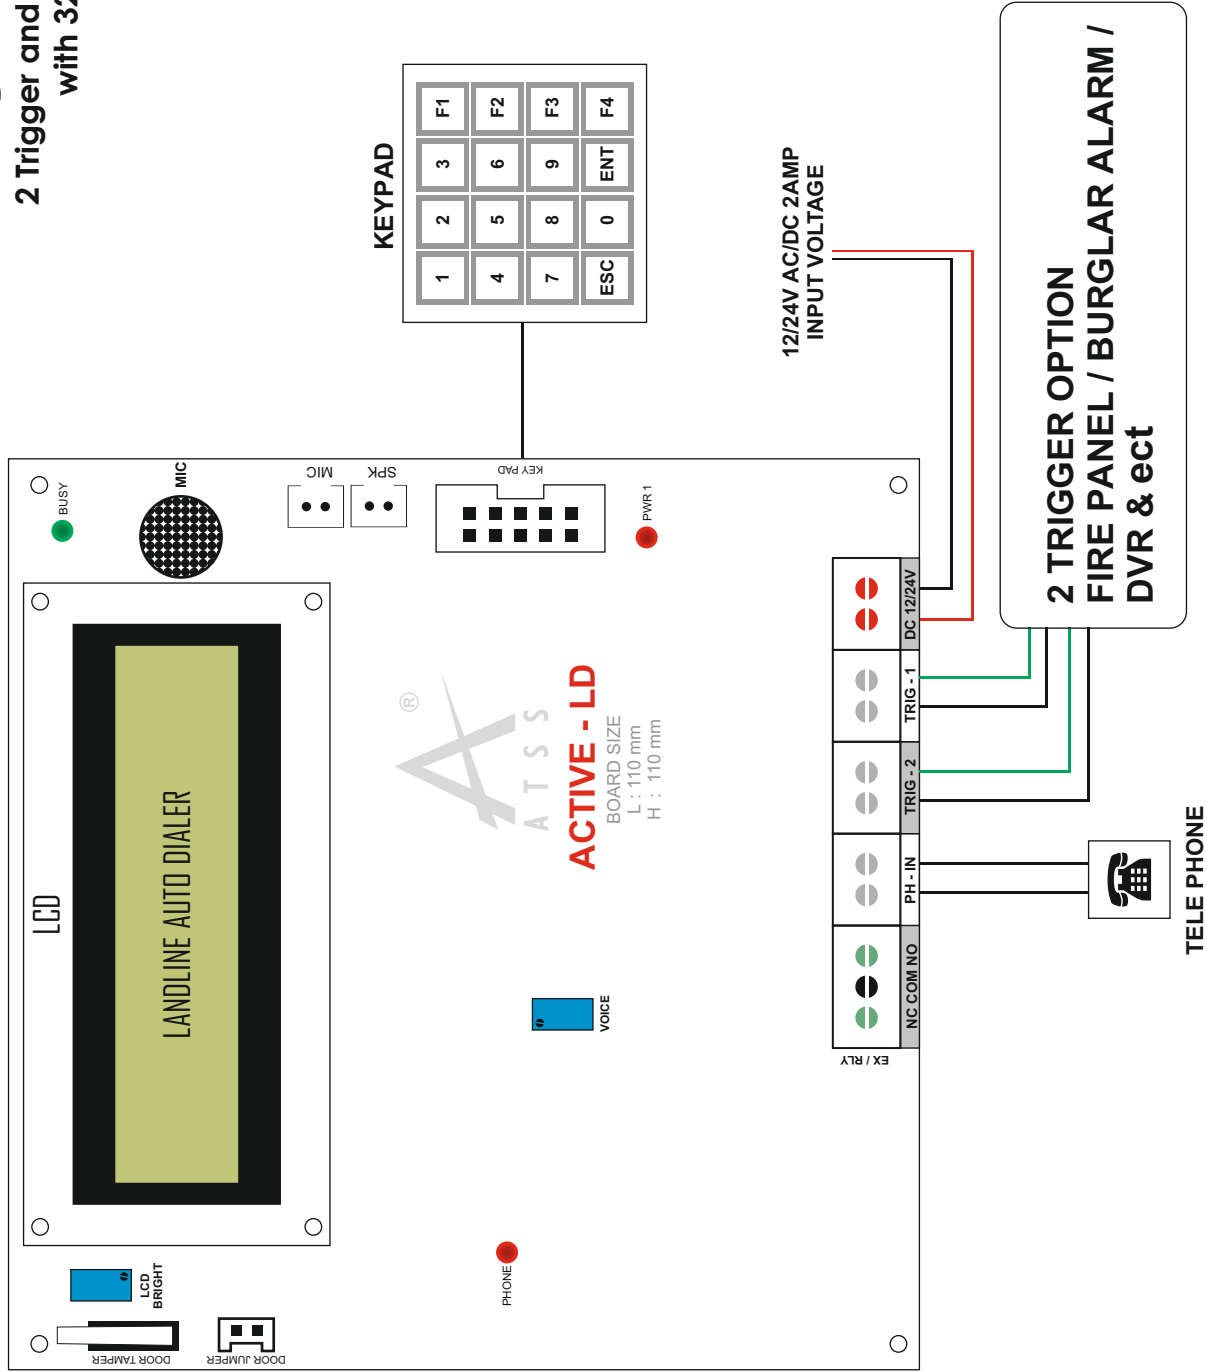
2 Trigger and
with 32

KEYPAD

| F1 | F2 | F3 | F4 |
|---|---|---|---|
| 3 | 6 | 9 | ENT |
| 2 | 5 | 8 | 0 |
| 1 | 4 | 7 | ESC |

12/24V AC/DC 2AMP
INPUT VOLTAGE

2 TRIGGER OPTION
FIRE PANEL / BURGLAR ALARM /
DVR & ect

BUSY
MIC
MIC
SPK
KEY PAD
PWR 1

DC 12/24V
TRIG - 1
TRIG - 2
PH - IN
NC COM NO
EX / RLY

TELE PHONE

LCD
LANDLINE AUTO DIALER

®
A T S S
ACTIVE - LD
BOARD SIZE
L : 110 mm
H : 110 mm

VOICE

PHONE
LCD BRIGHT
DOOR TAMPER
DOOR JUMPER